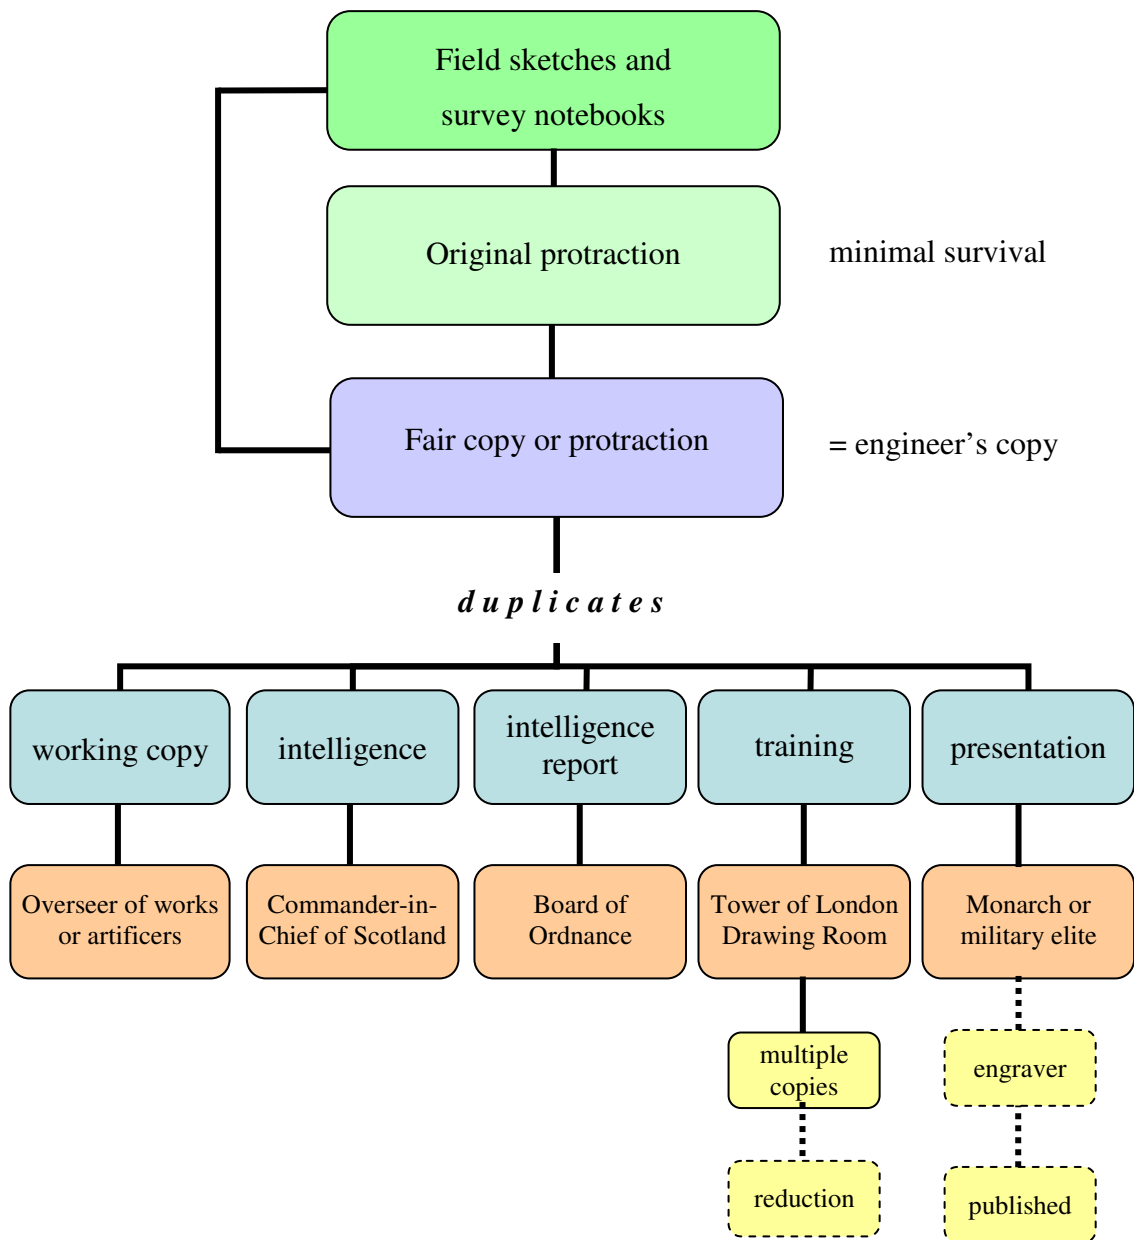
Field sketches and survey notebooks

Original protraction

minimal survival

Fair copy or protraction

= engineer's copy

duplicates

working copy

intelligence

intelligence report

training

presentation

Overseer of works or artificers

Commander-in-Chief of Scotland

Board of Ordnance

Tower of London Drawing Room

Monarch or military elite

multiple copies

engraver

reduction

published